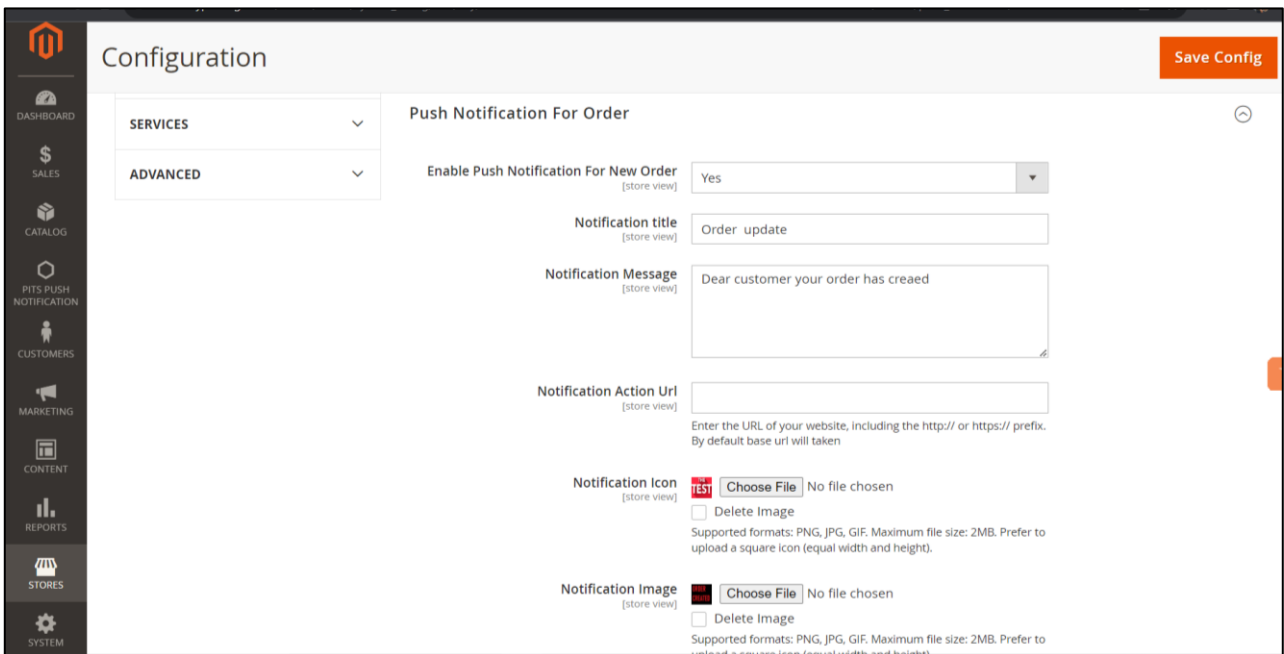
DASHBOARD

$
SALES

CATALOG

PITS PUSH NOTIFICATION

CUSTOMERS

MARKETING

CONTENT

REPORTS

STORES

SYSTEM

Configuration

Save Config

SERVICES

ADVANCED

Push Notification For Order

Enable Push Notification For New Order
[store view]
Yes

Notification title
[store view]
Order update

Notification Message
[store view]
Dear customer your order has creaed

Notification Action Url
[store view]
Enter the URL of your website, including the http:// or https:// prefix. By default base url will taken

Notification Icon
[store view]
TEST
Choose File No file chosen
Delete Image
Supported formats: PNG, JPG, GIF. Maximum file size: 2MB. Prefer to upload a square icon (equal width and height).

Notification Image
[store view]
Choose File No file chosen
Delete Image
Supported formats: PNG, JPG, GIF. Maximum file size: 2MB. Prefer to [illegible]